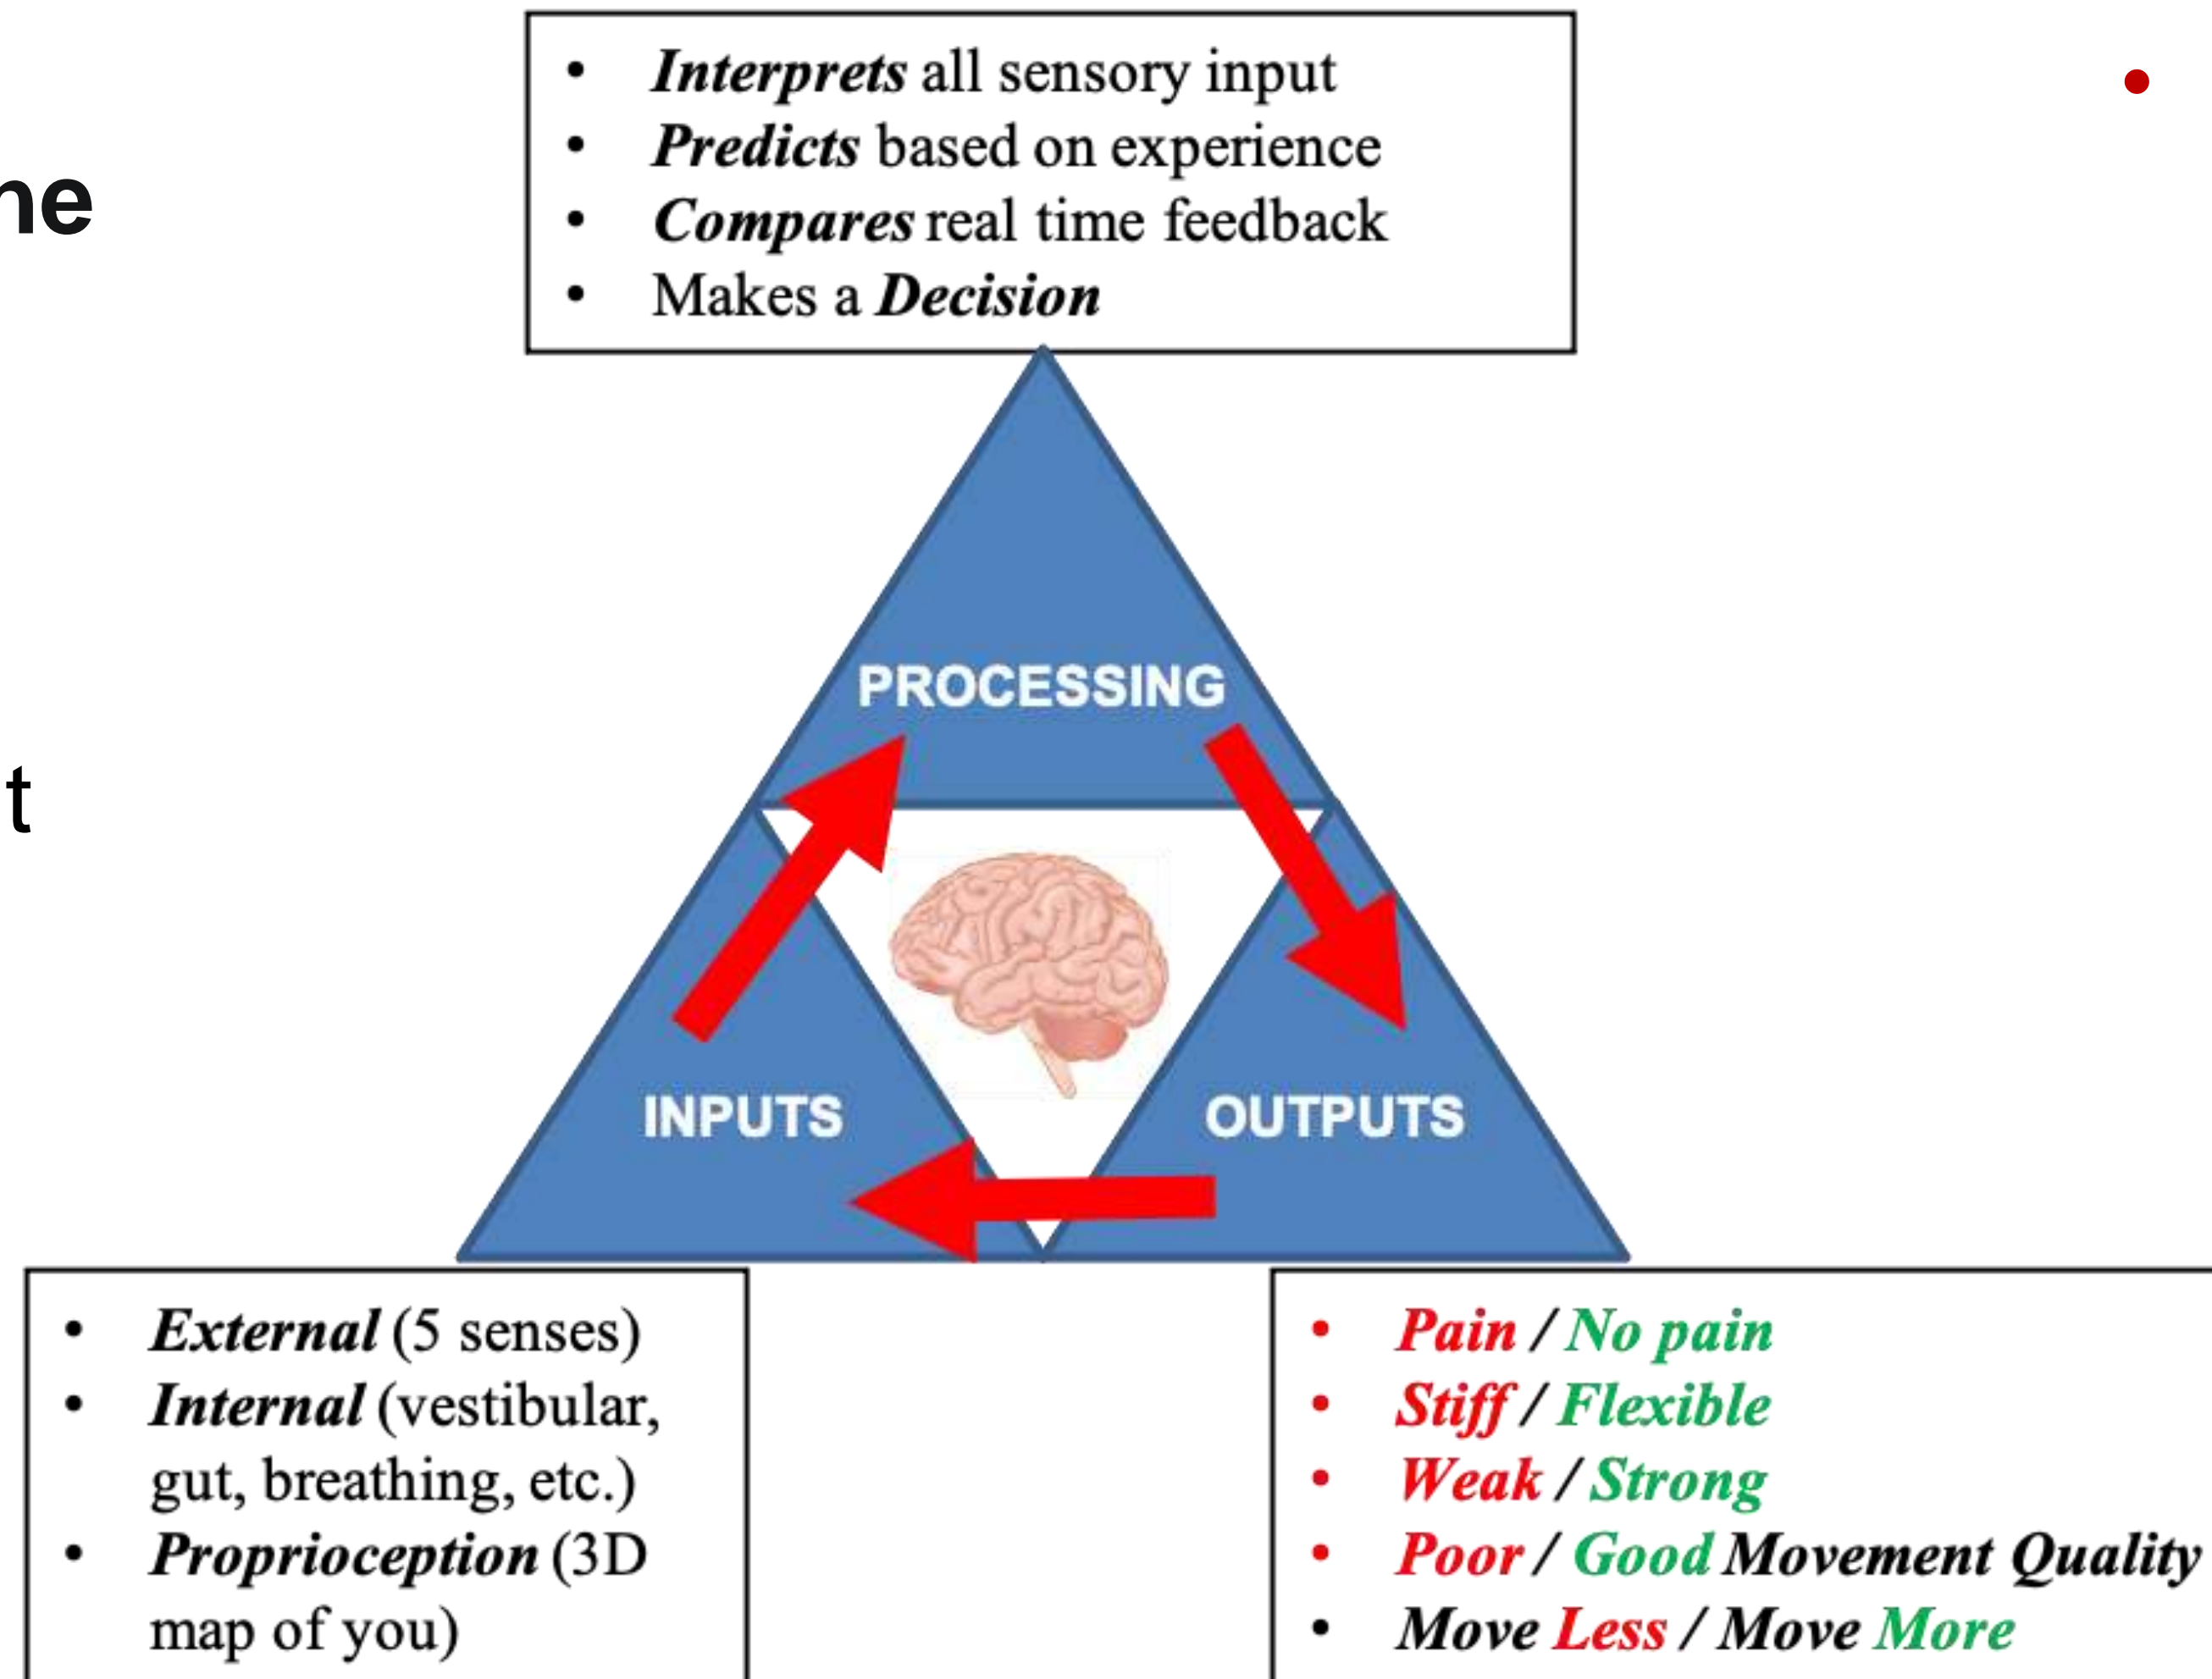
ne

t

- *Interprets* all sensory input
- *Predicts* based on experience
- *Compares* real time feedback
- Makes a *Decision*

PROCESSING

INPUTS

OUTPUTS

- *External* (5 senses)
- *Internal* (vestibular, gut, breathing, etc.)
- *Proprioception* (3D map of you)

- *Pain* / *No pain*
- *Stiff* / *Flexible*
- *Weak* / *Strong*
- *Poor* / *Good Movement Quality*
- *Move Less* / *Move More*